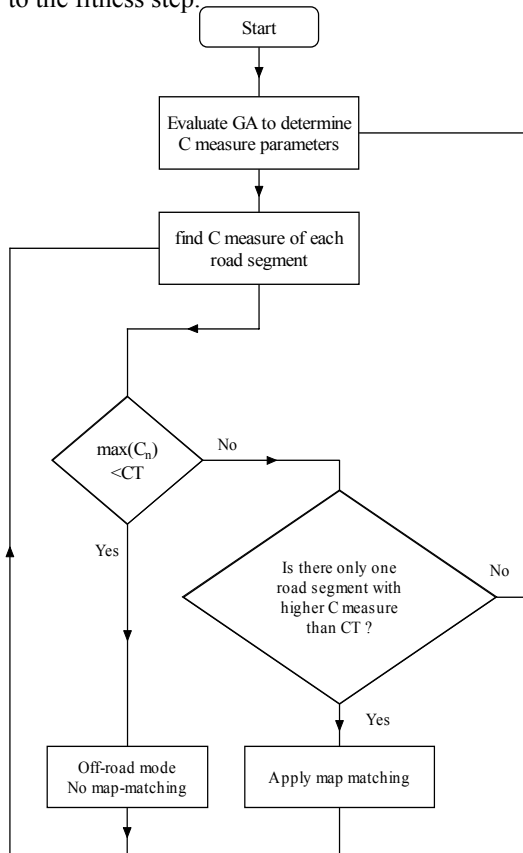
to the fitness step.

Start

Evaluate GA to determine C measure parameters

find C measure of each road segment

$\max(C_n)$ <CT

No

Yes

Is there only one road segment with higher C measure than CT ?

No

Yes

Off-road mode No map-matching

Apply map matching